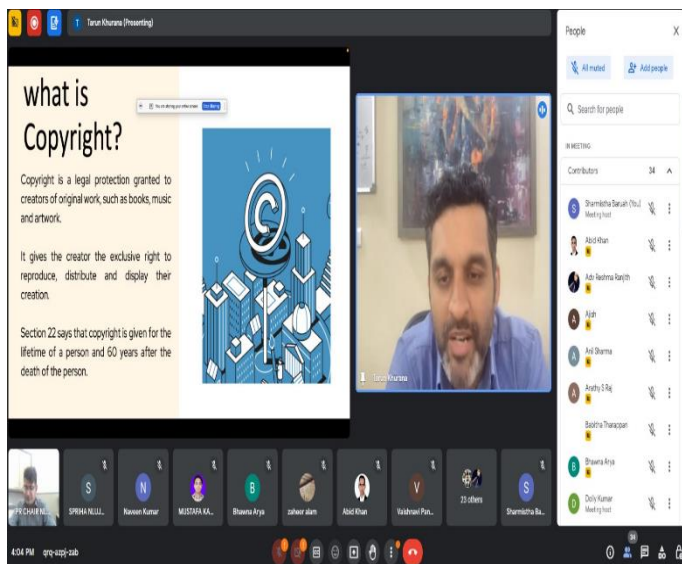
T Tarun Khurana (Presenting)

what is Copyright?

You are sharing your entire screen Stop sharing

Copyright is a legal protection granted to creators of original work, such as books, music and artwork.

It gives the creator the exclusive right to reproduce, distribute and display their creation.

Section 22 says that copyright is given for the lifetime of a person and 60 years after the death of the person.

Tarun Khurana

People

All muted

Add people

Search for people

IN MEETING

Contributors 34

Sharmistha Baruah (You) Meeting host

Abid Khan

Adv Reshma Ranjith

Ajish

Anil Sharma

Anathy S Raj

Baishka Tharappan

Bhawna Arya

Dolly Kumar Meeting host

PR CHAIR NLU...

SPRIHA NLUJ...

Naveen Kumar

MUSTAFA KA...

Bhawna Arya

zaheer alam

Abid Khan

Vaishnavi Pun...

23 others

Sharmistha Ba...

4:04 PM qrq-azpj-zab

34